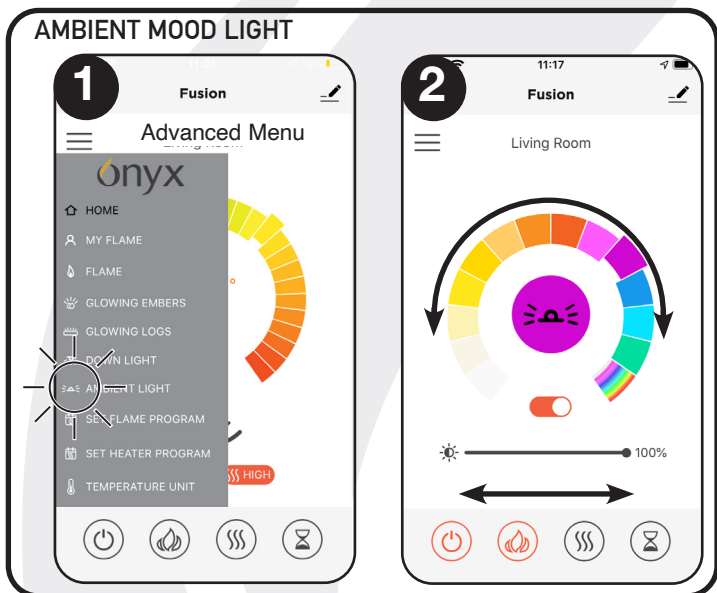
AMBIENT MOOD LIGHT

1

11:38

Fusion

Advanced Menu

Living Room

onyx

HOME

MY FLAME

FLAME

GLOWING EMBERS

GLOWING LOGS

DOWN LIGHT

AMBIENT LIGHT

SET FLAME PROGRAM

SET HEATER PROGRAM

TEMPERATURE UNIT

HIGH

2

11:17

Fusion

Living Room

100%